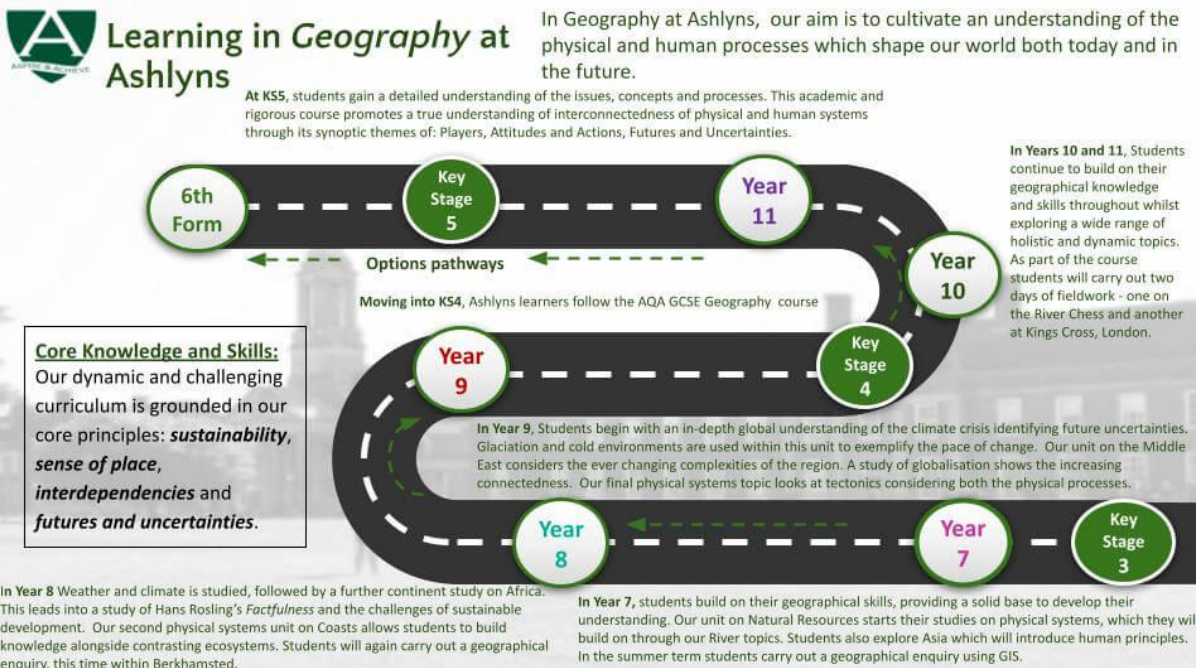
ASPIRE & ACHIEVE

Learning in *Geography* at Ashlyns

In Geography at Ashlyns, our aim is to cultivate an understanding of the physical and human processes which shape our world both today and in the future.

**At KS5**, students gain a detailed understanding of the issues, concepts and processes. This academic and rigorous course promotes a true understanding of interconnectedness of physical and human systems through its synoptic themes of: Players, Attitudes and Actions, Futures and Uncertainties.

6th Form

Key Stage 5

Year 11

**In Years 10 and 11**, Students continue to build on their geographical knowledge and skills throughout whilst exploring a wide range of holistic and dynamic topics. As part of the course students will carry out two days of fieldwork - one on the River Chess and another at Kings Cross, London.

Options pathways

Year 10

**Moving into KS4**, Ashlyns learners follow the AQA GCSE Geography course

**Core Knowledge and Skills:**
Our dynamic and challenging curriculum is grounded in our core principles: ***sustainability***, ***sense of place***, ***interdependencies*** and ***futures and uncertainties***.

Year 9

Key Stage 4

**In Year 9**, Students begin with an in-depth global understanding of the climate crisis identifying future uncertainties. Glaciation and cold environments are used within this unit to exemplify the pace of change. Our unit on the Middle East considers the ever changing complexities of the region. A study of globalisation shows the increasing connectedness. Our final physical systems topic looks at tectonics considering both the physical processes.

Year 8

Year 7

Key Stage 3

**In Year 8** Weather and climate is studied, followed by a further continent study on Africa. This leads into a study of Hans Rosling's *Factfulness* and the challenges of sustainable development. Our second physical systems unit on Coasts allows students to build knowledge alongside contrasting ecosystems. Students will again carry out a geographical enquiry, this time within Berkhamsted.

**In Year 7,** students build on their geographical skills, providing a solid base to develop their understanding. Our unit on Natural Resources starts their studies on physical systems, which they will build on through our River topics. Students also explore Asia which will introduce human principles. In the summer term students carry out a geographical enquiry using GIS.